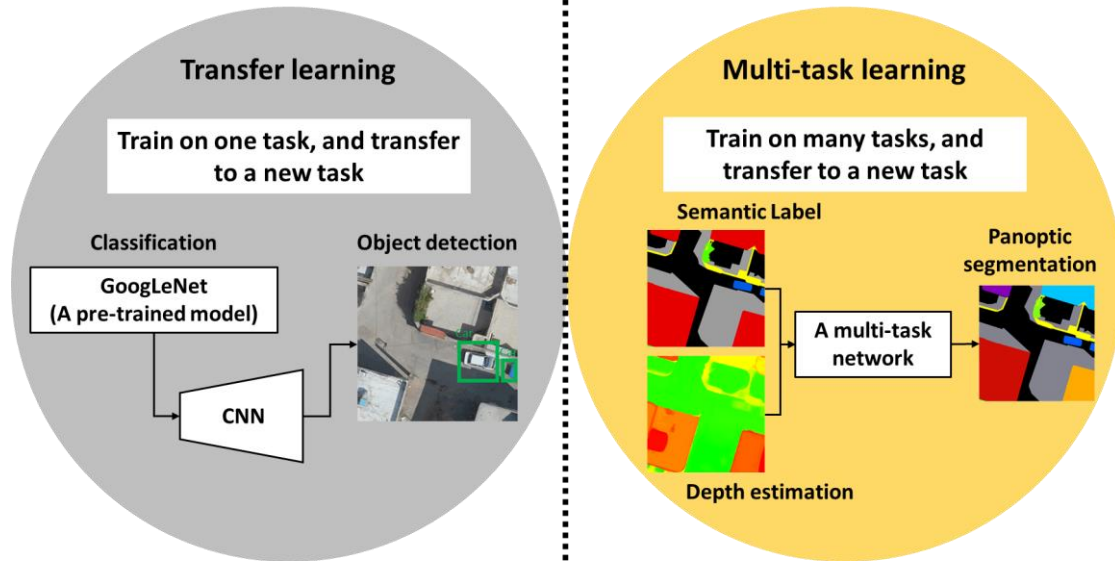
Transfer learning

Train on one task, and transfer to a new task

Classification

GoogLeNet (A pre-trained model)

CNN

Object detection

Multi-task learning

Train on many tasks, and transfer to a new task

Semantic Label

A multi-task network

Panoptic segmentation

Depth estimation